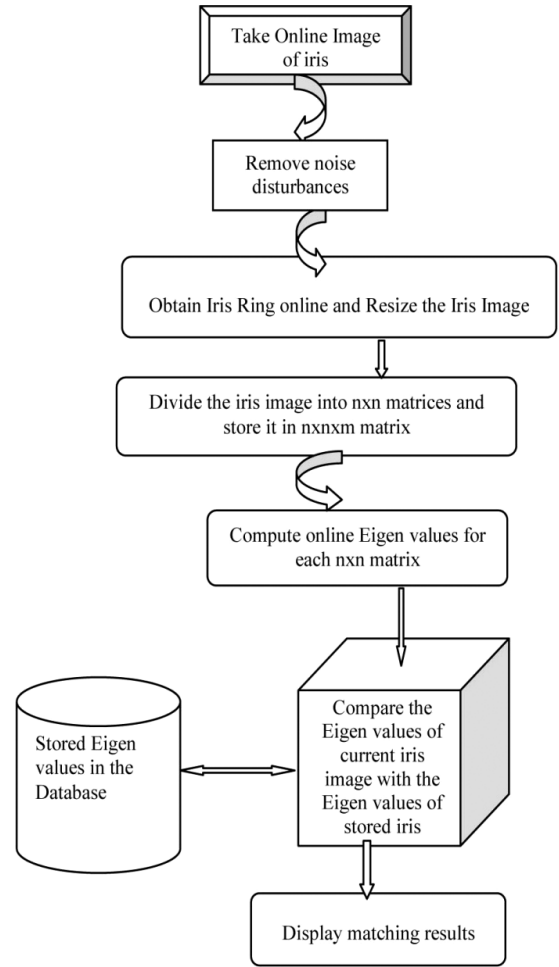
Take Online Image of iris

Remove noise disturbances

Obtain Iris Ring online and Resize the Iris Image

Divide the iris image into nxn matrices and store it in nxnxm matrix

Compute online Eigen values for each nxn matrix

Stored Eigen values in the Database

Compare the Eigen values of current iris image with the Eigen values of stored iris

Display matching results